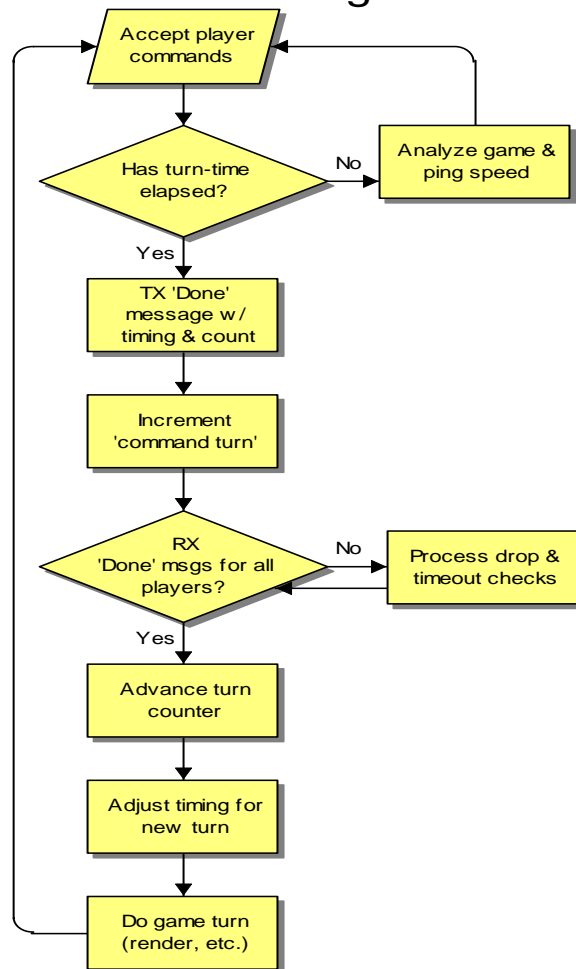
Accept player commands

Has turn-time elapsed?

No

Analyze game & ping speed

Yes

TX 'Done' message w/ timing & count

Increment 'command turn'

RX 'Done' msgs for all players?

No

Process drop & timeout checks

Yes

Advance turn counter

Adjust timing for new turn

Do game turn (render, etc.)